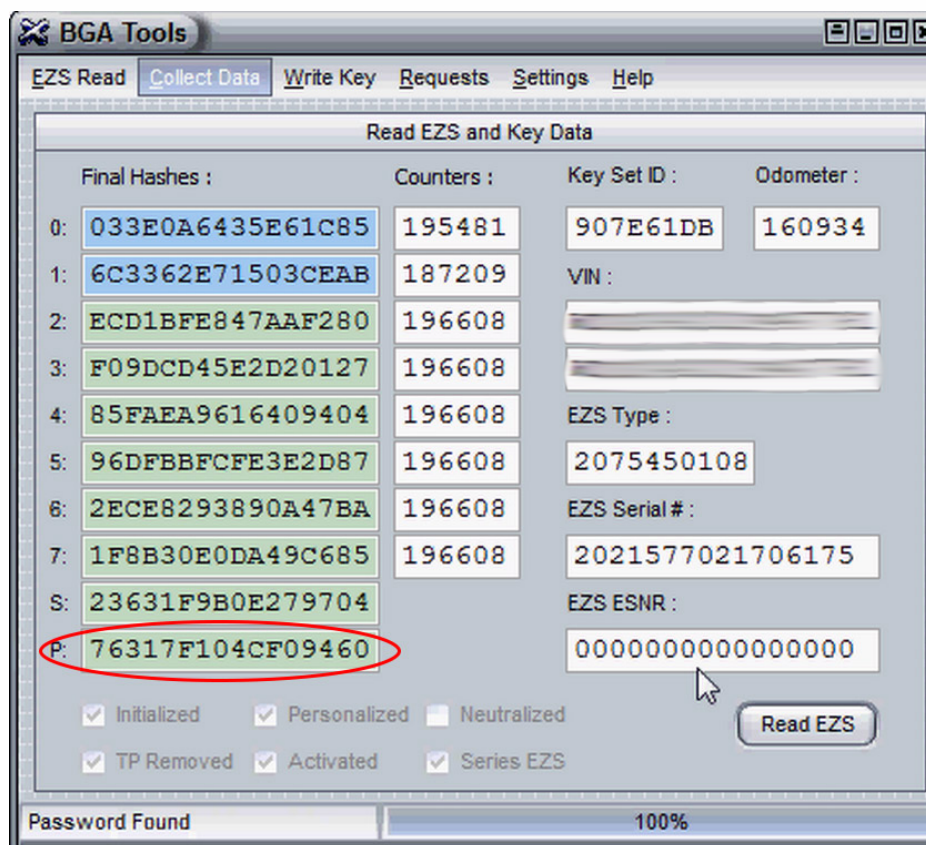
BGA Tools

EZS Read Collect Data Write Key Requests Settings Help

Read EZS and Key Data

Final Hashes : Counters : Key Set ID : Odometer :

0: 033E0A6435E61C85 195481 907E61DB 160934
1: 6C3362E71503CEAB 187209
VIN :
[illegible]
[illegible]
2: ECD1BFE847AAF280 196608
3: F09DCD45E2D20127 196608
4: 85FAEA9616409404 196608
EZS Type :
5: 96DFBBFCFE3E2D87 196608
2075450108
6: 2ECE8293890A47BA 196608
EZS Serial # :
7: 1F8B30E0DA49C685 196608
2021577021706175
S: 23631F9B0E279704
EZS ESNR :
P: 76317F104CF09460
0000000000000000

Initialized Personalized Neutralized
TP Removed Activated Series EZS

Read EZS

Password Found 100%